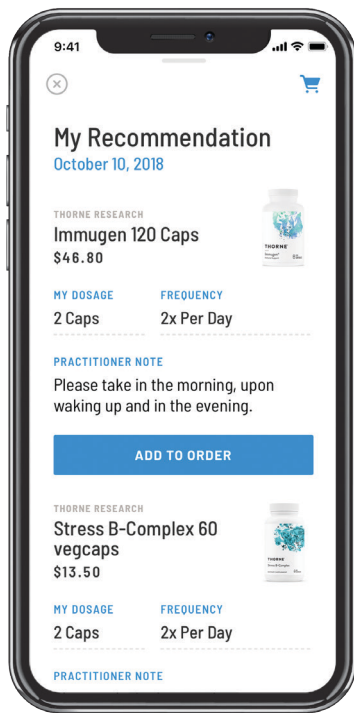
9:41

My Recommendation
October 10, 2018

THORNE RESEARCH
Immugen 120 Caps
$46.80

THORNE

MY DOSAGE
2 Caps

FREQUENCY
2x Per Day

PRACTITIONER NOTE
Please take in the morning, upon waking up and in the evening.

ADD TO ORDER

THORNE RESEARCH
Stress B-Complex 60 vegcaps
$13.50

THORNE

MY DOSAGE
2 Caps

FREQUENCY
2x Per Day

PRACTITIONER NOTE